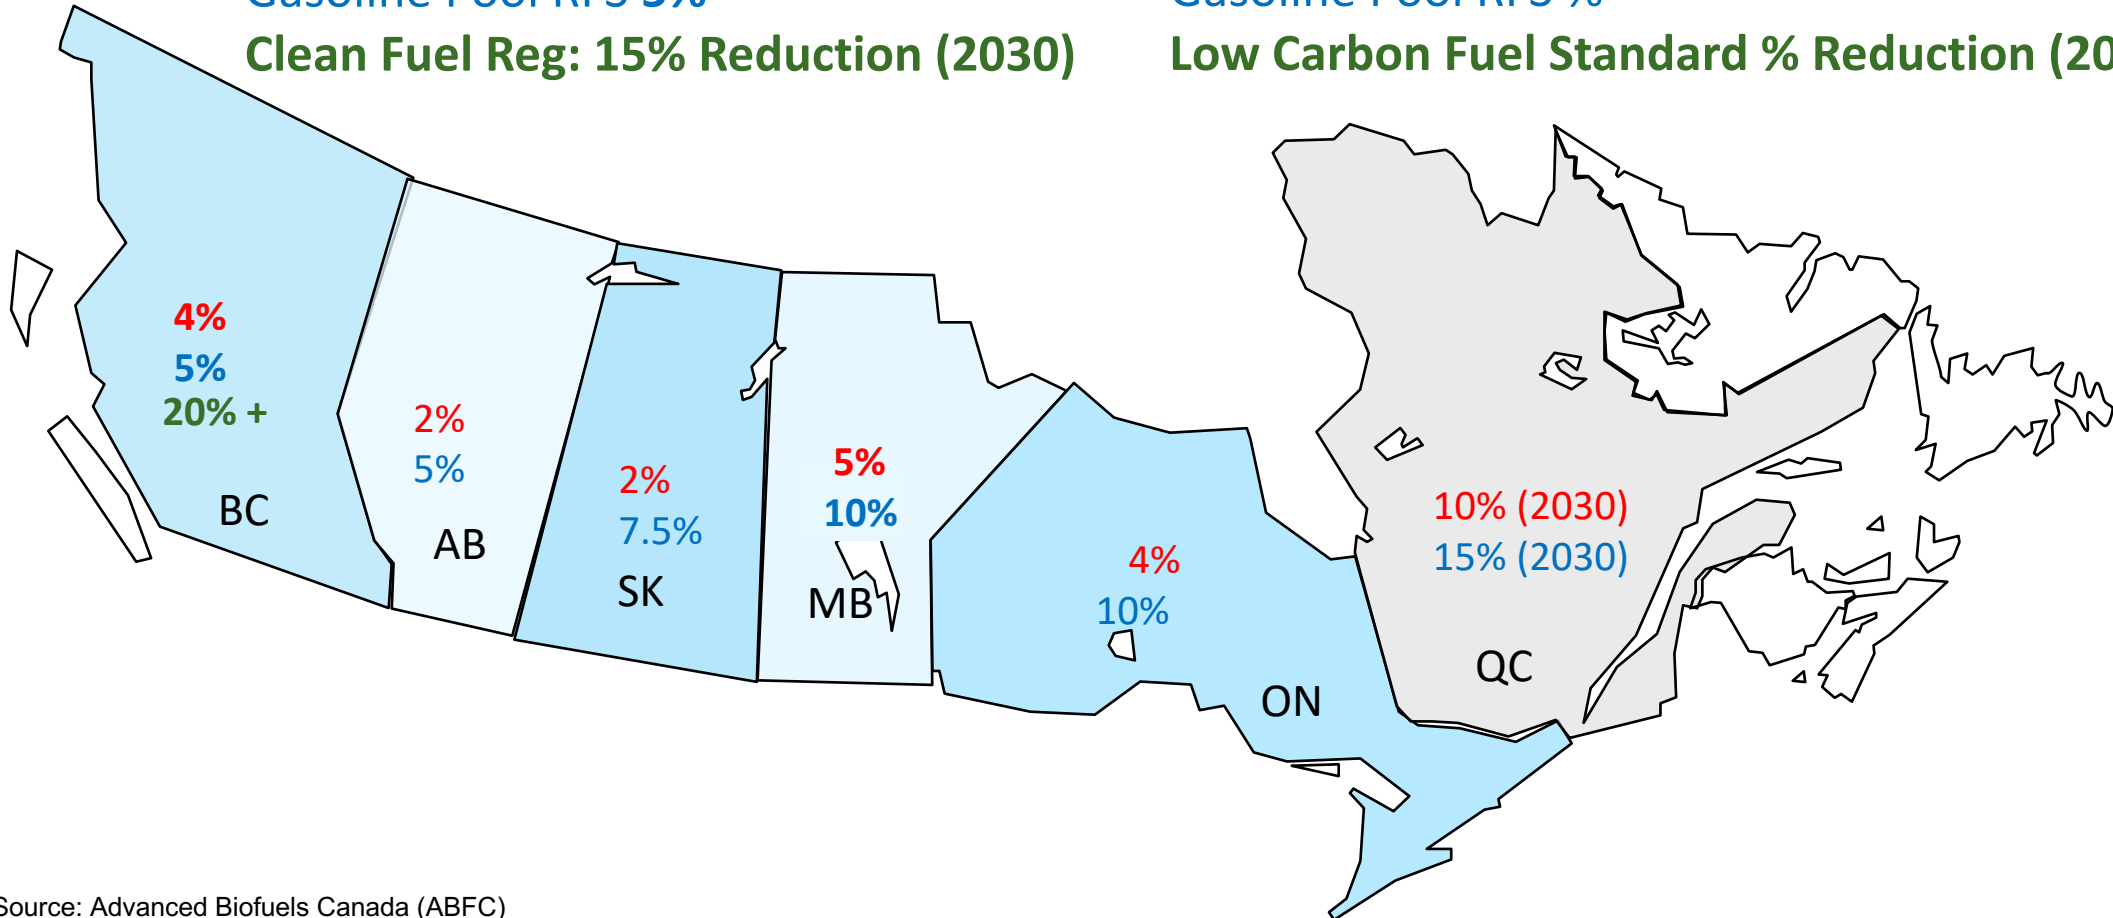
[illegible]

Clean Fuel Reg: 15% Reduction (2030)

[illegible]

Low Carbon Fuel Standard % Reduction (20

4%
5%
20% +
BC

2%
5%
AB

2%
7.5%
SK

5%
10%
MB

4%
10%
ON

10% (2030)
15% (2030)
QC

Source: Advanced Biofuels Canada (ABFC)